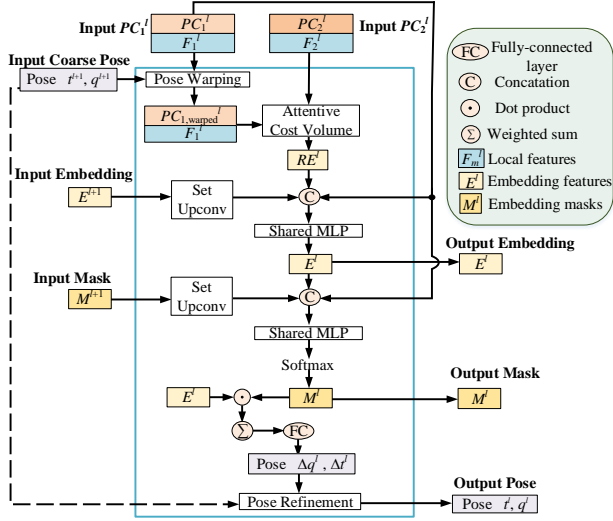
Input $PC_1^l$
$PC_1^l$
$F_1^l$
$PC_2^l$
$F_2^l$
Input $PC_2^l$

FC Fully-connected layer
C Concatation
$\odot$ Dot product
$\Sigma$ Weighted sum
$F_m^l$ Local features
$E^l$ Embedding features
$M^l$ Embedding masks

Input Coarse Pose
Pose $t^{l+1}$, $q^{l+1}$
Pose Warping
$PC_{1,\text{warped}}^l$
$F_1^l$
Attentive Cost Volume
$RE^l$

Input Embedding
$E^{l+1}$
Set Upconv
C
Shared MLP
$E^l$
Output Embedding
$E^l$

Input Mask
$M^{l+1}$
Set Upconv
C
Shared MLP
Softmax
$E^l$
$\odot$
$M^l$
Output Mask
$M^l$
$\Sigma$
FC
Pose $\Delta q^l$, $\Delta t^l$

Pose Refinement
Output Pose
Pose $t^l$, $q^l$